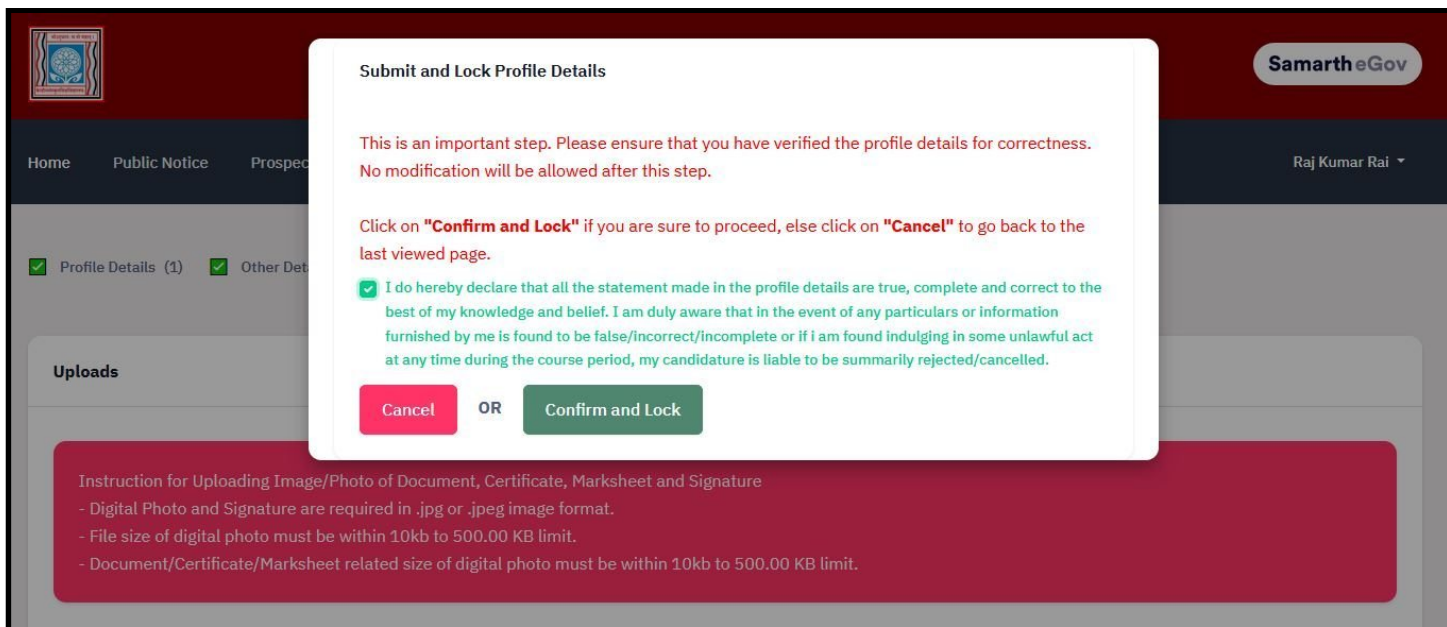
Samarth eGov

Home Public Notice Prospec

Raj Kumar Rai

Profile Details (1) Other Det

Uploads

Submit and Lock Profile Details

This is an important step. Please ensure that you have verified the profile details for correctness. No modification will be allowed after this step.

Click on **"Confirm and Lock"** if you are sure to proceed, else click on **"Cancel"** to go back to the last viewed page.

I do hereby declare that all the statement made in the profile details are true, complete and correct to the best of my knowledge and belief. I am duly aware that in the event of any particulars or information furnished by me is found to be false/incorrect/incomplete or if i am found indulging in some unlawful act at any time during the course period, my candidature is liable to be summarily rejected/cancelled.

Cancel OR Confirm and Lock

Instruction for Uploading Image/Photo of Document, Certificate, Marksheet and Signature
- Digital Photo and Signature are required in .jpg or .jpeg image format.
- File size of digital photo must be within 10kb to 500.00 KB limit.
- Document/Certificate/Marksheet related size of digital photo must be within 10kb to 500.00 KB limit.